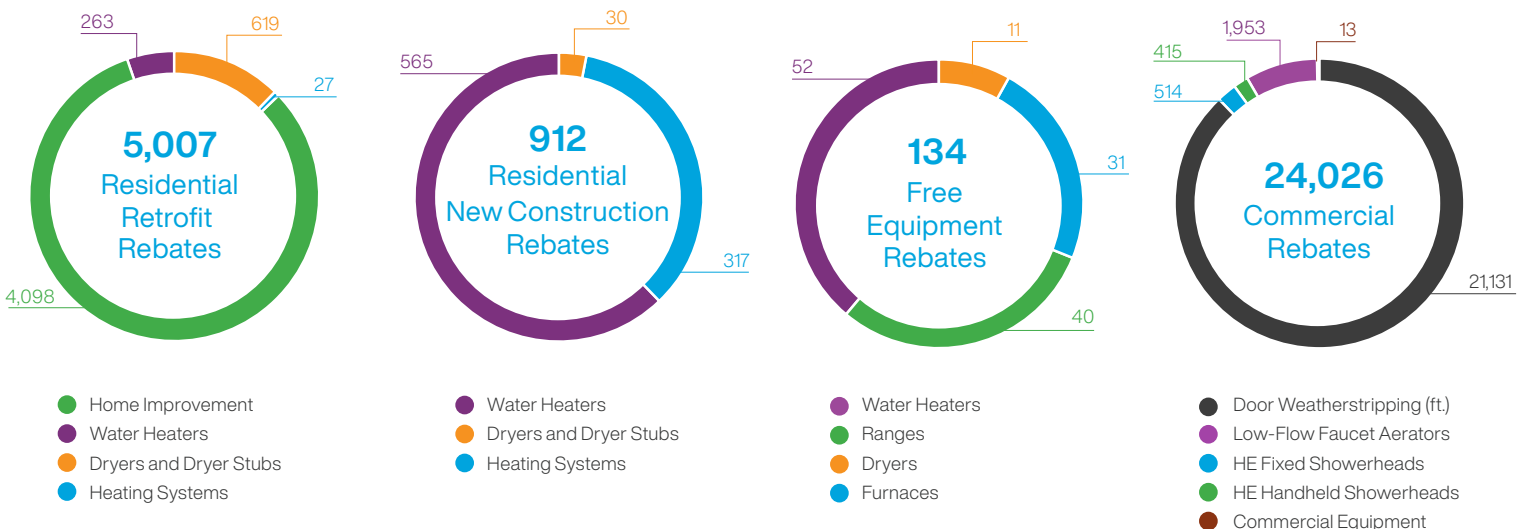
263
619
27
5,007
Residential Retrofit Rebates
4,098

565
30
912
Residential New Construction Rebates
317

52
11
134
Free Equipment Rebates
31
40

415
1,953
13
514
24,026
Commercial Rebates
21,131

Home Improvement
Water Heaters
Dryers and Dryer Stubs
Heating Systems

Water Heaters
Dryers and Dryer Stubs
Heating Systems

Water Heaters
Ranges
Dryers
Furnaces

Door Weatherstripping (ft.)
Low-Flow Faucet Aerators
HE Fixed Showerheads
HE Handheld Showerheads
Commercial Equipment